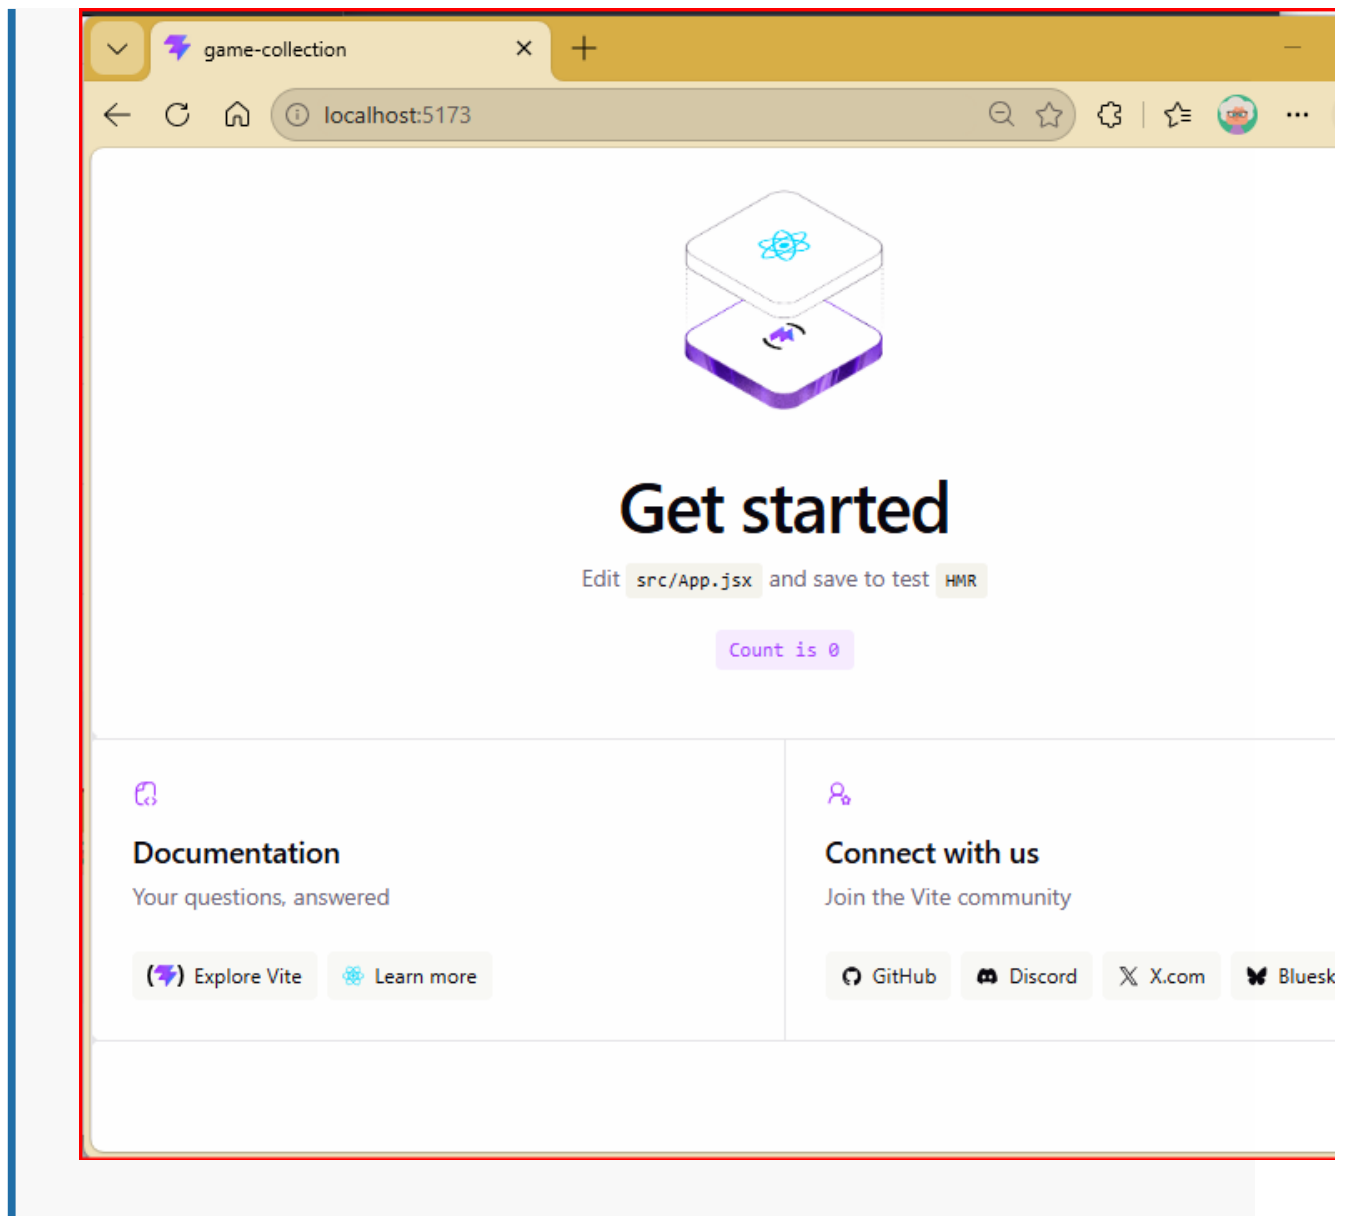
game-collection

localhost:5173

Get started

Edit src/App.jsx and save to test HMR

Count is 0

Documentation

Your questions, answered

Explore Vite

Learn more

Connect with us

Join the Vite community

GitHub

Discord

X.com

Bluesk